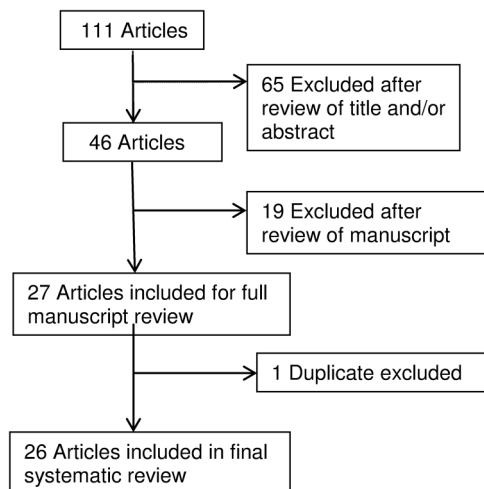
111 Articles

65 Excluded after review of title and/or abstract

46 Articles

19 Excluded after review of manuscript

27 Articles included for full manuscript review

1 Duplicate excluded

26 Articles included in final systematic review